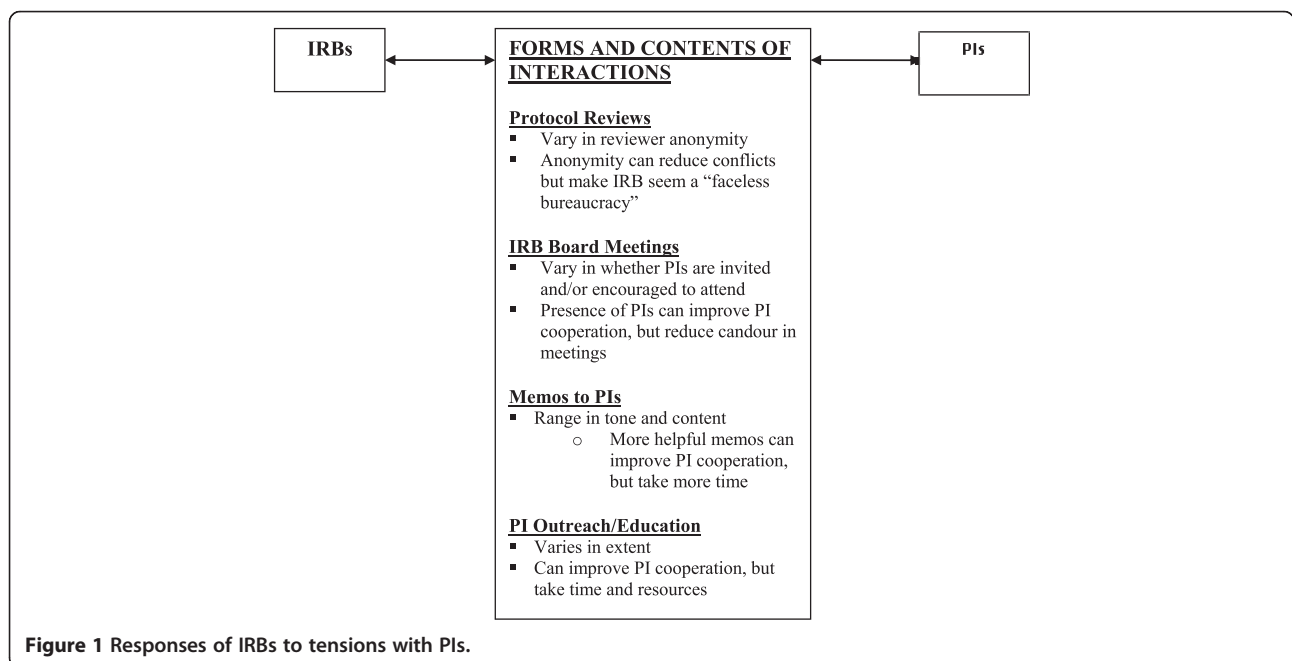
IRBs

FORMS AND CONTENTS OF INTERACTIONS

PIs

Protocol Reviews
- Vary in reviewer anonymity
- Anonymity can reduce conflicts but make IRB seem a "faceless bureaucracy"

IRB Board Meetings
- Vary in whether PIs are invited and/or encouraged to attend
- Presence of PIs can improve PI cooperation, but reduce candour in meetings

Memos to PIs
- Range in tone and content
  - More helpful memos can improve PI cooperation, but take more time

PI Outreach/Education
- Varies in extent
- Can improve PI cooperation, but take time and resources

Figure 1 Responses of IRBs to tensions with PIs.